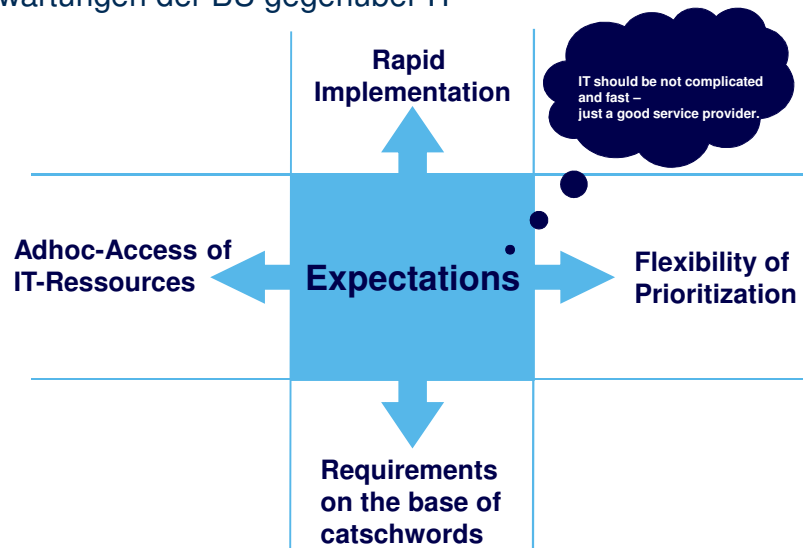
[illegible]wartungen der BU gegenüber IT

Rapid Implementation

IT should be not complicated and fast – just a good service provider.

Adhoc-Access of IT-Ressources

Expectations

Flexibility of Prioritization

Requirements on the base of catschwords